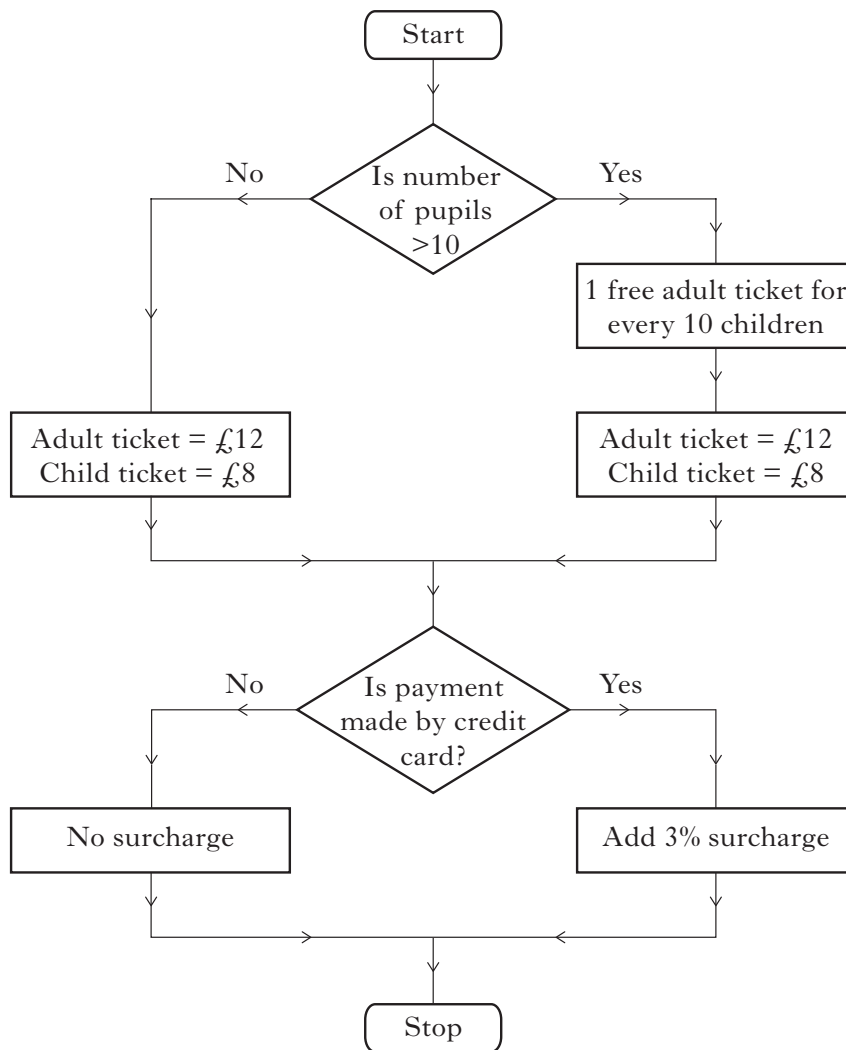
Start

Is number of pupils >10

No

Yes

1 free adult ticket for every 10 children

Adult ticket = £12
Child ticket = £8

Adult ticket = £12
Child ticket = £8

Is payment made by credit card?

No

Yes

No surcharge

Add 3% surcharge

Stop